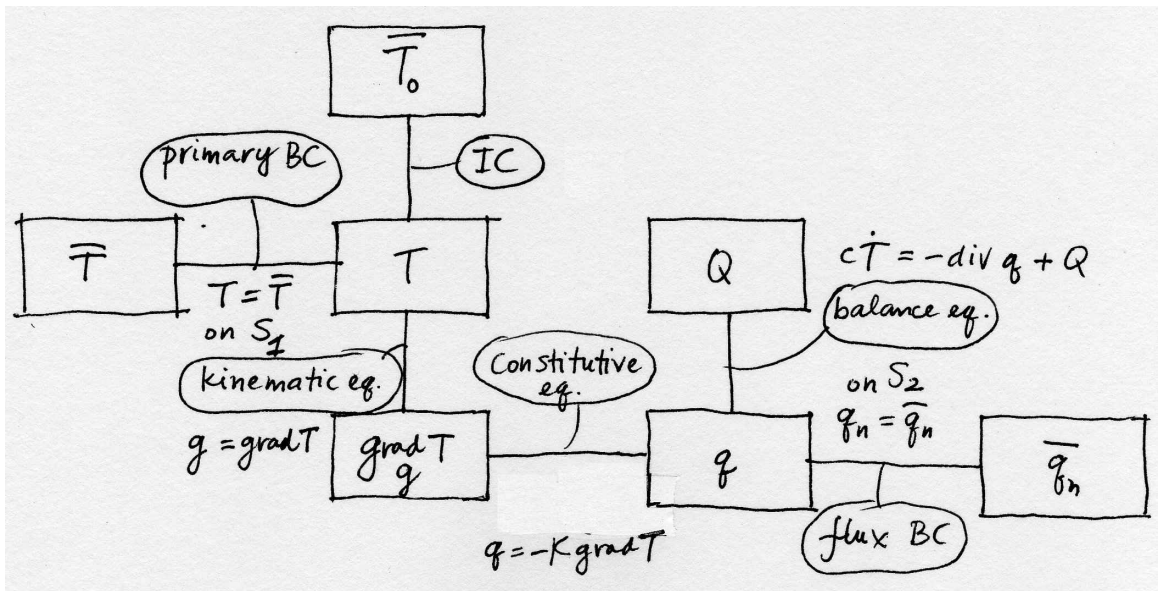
$\overline{T}_0$

IC

primary BC

$\overline{T}$

$T$

$T = \overline{T}$ on $S_1$

kinematic eq.

$g = \text{grad}T$

grad $T$ $g$

Constitutive eq.

$q = -K \text{grad} T$

$Q$

$c\dot{T} = -\text{div}\, q + Q$

balance eq.

on $S_2$ $q_n = \overline{q}_n$

$q$

$\overline{q}_n$

flux BC